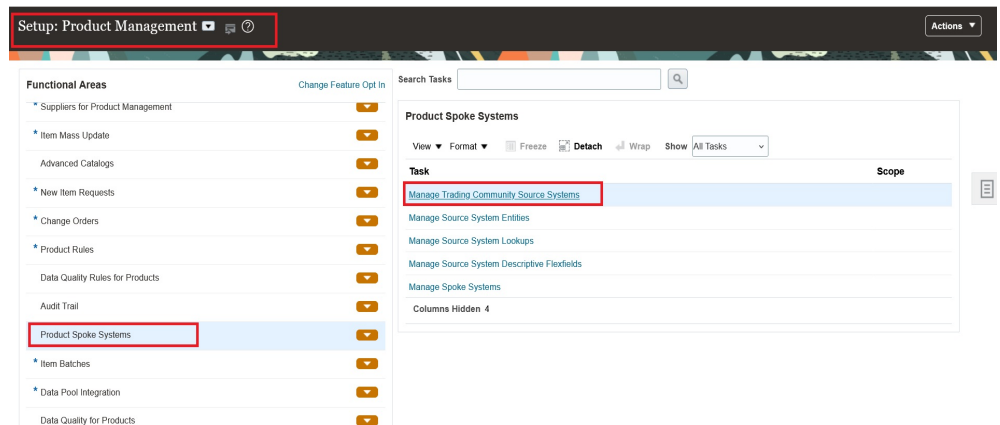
Setup: Product Management

Actions ▼

Functional Areas

Change Feature Opt In

* Suppliers for Product Management

* Item Mass Update

Advanced Catalogs

* New Item Requests

* Change Orders

* Product Rules

Data Quality Rules for Products

Audit Trail

Product Spoke Systems

* Item Batches

* Data Pool Integration

Data Quality for Products

Search Tasks

Product Spoke Systems

View ▼ Format ▼ Freeze Detach Wrap Show All Tasks

| Task | Scope |
|---|---|
| Manage Trading Community Source Systems | |
| Manage Source System Entities | |
| Manage Source System Lookups | |
| Manage Source System Descriptive Flexfields | |
| Manage Spoke Systems | |

Columns Hidden 4